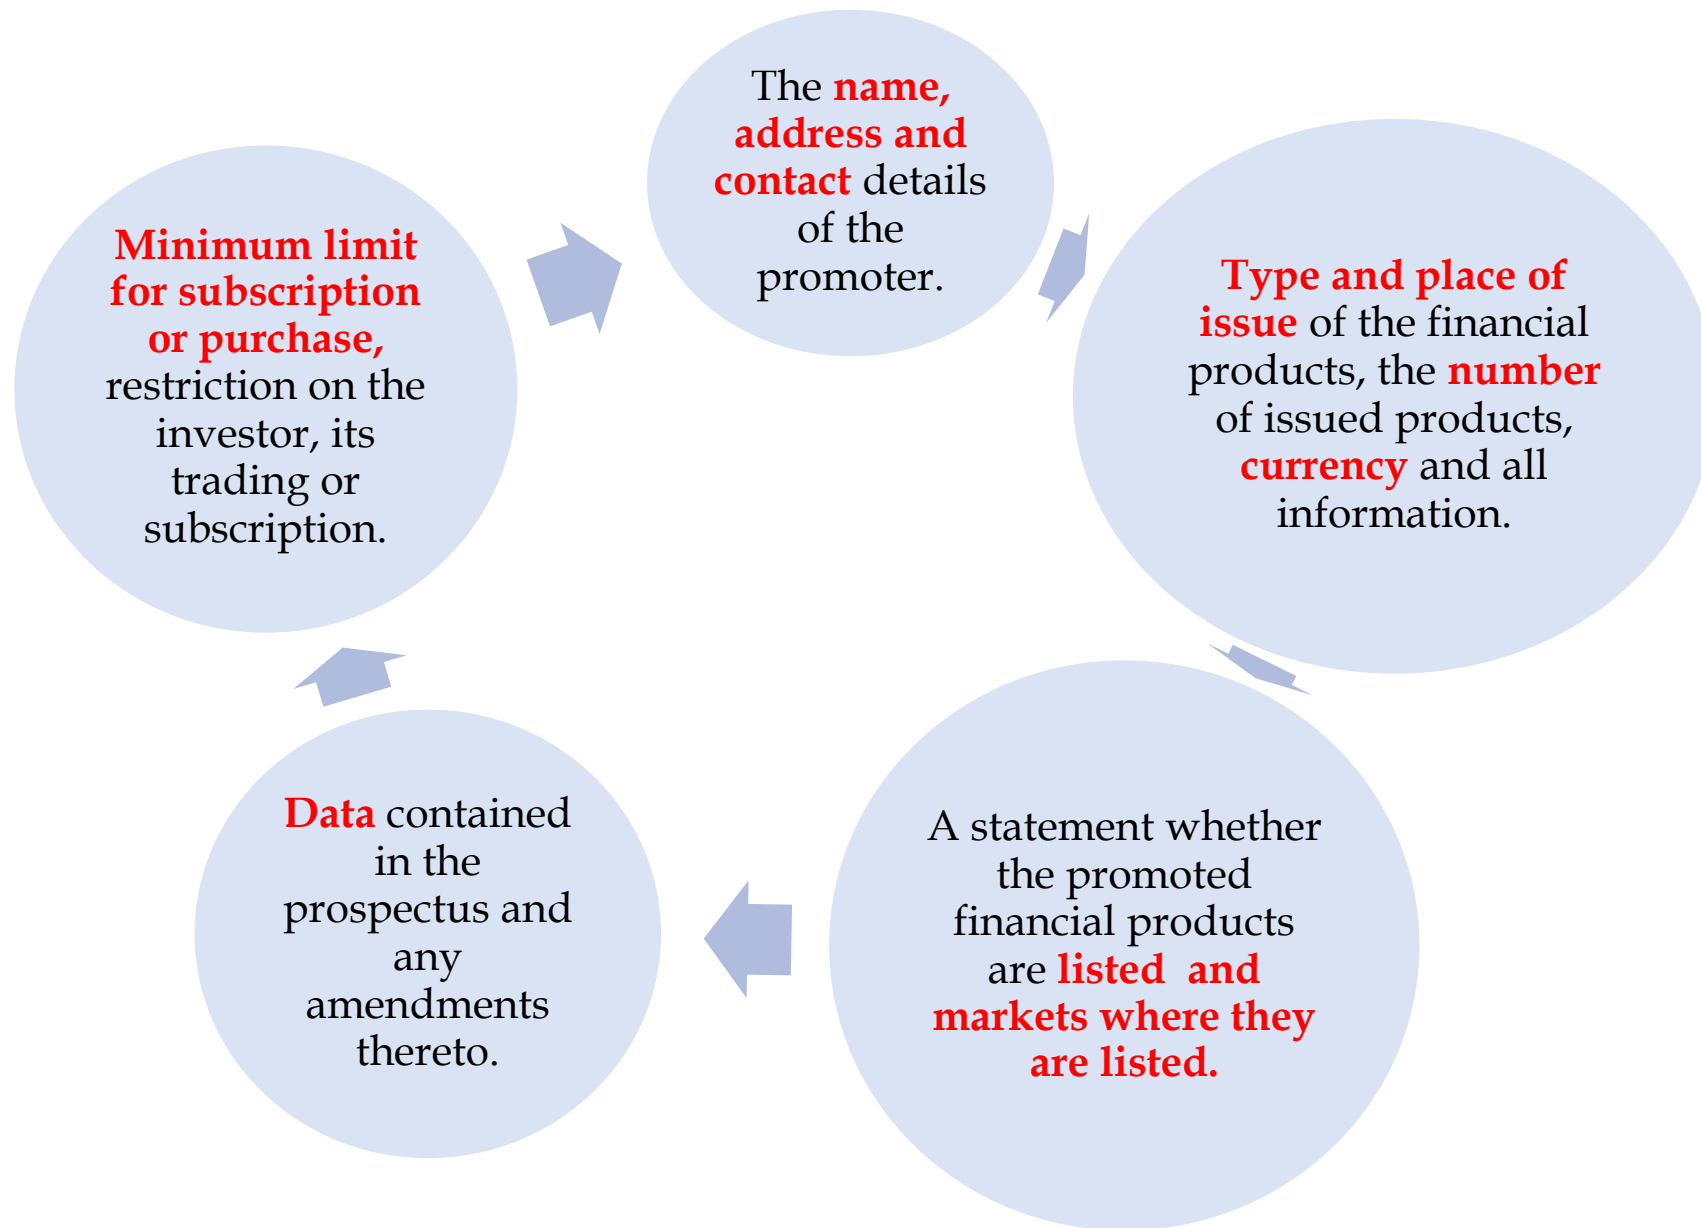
The name, address and contact details of the promoter.

Type and place of issue of the financial products, the number of issued products, currency and all information.

A statement whether the promoted financial products are listed and markets where they are listed.

Data contained in the prospectus and any amendments thereto.

Minimum limit for subscription or purchase, restriction on the investor, its trading or subscription.